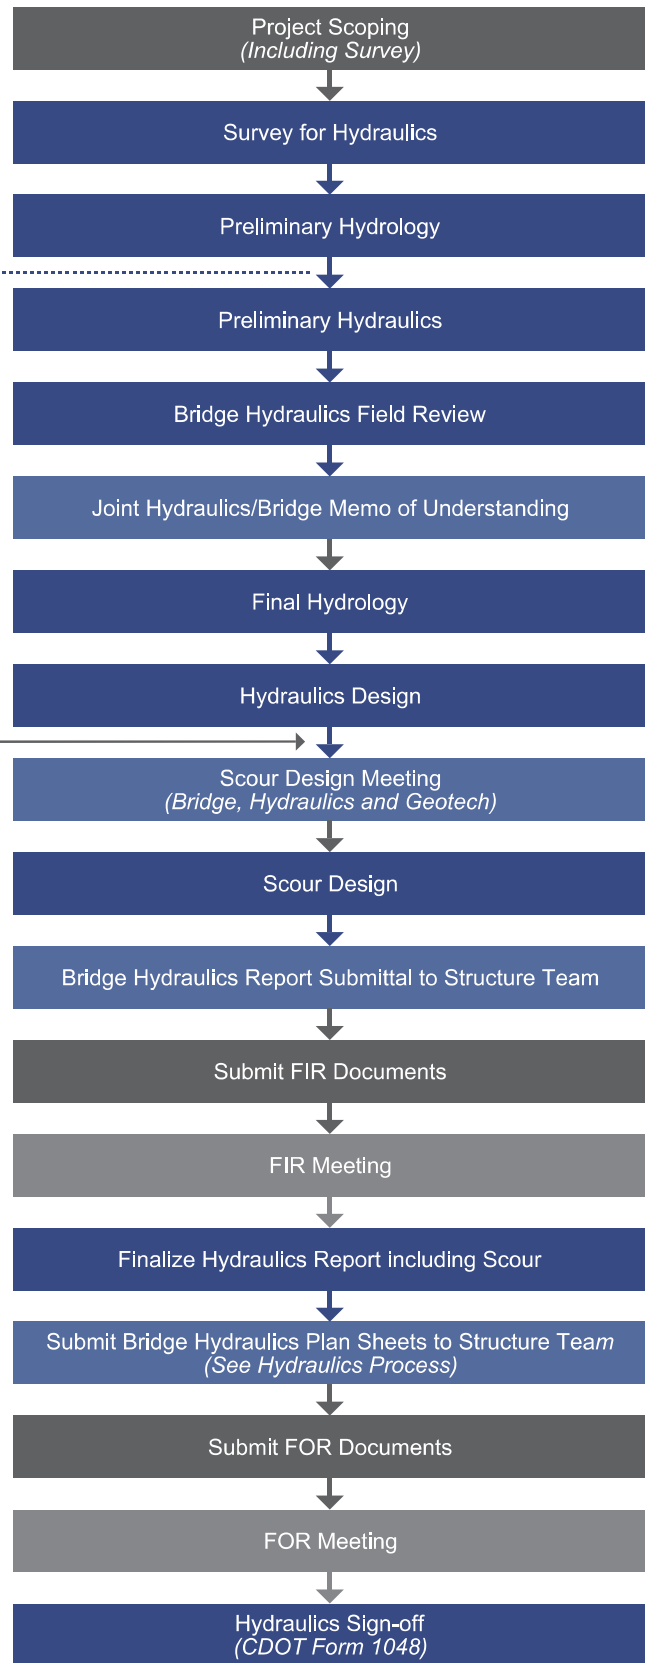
Project Scoping
(Including Survey)

Survey for Hydraulics

Preliminary Hydrology

Preliminary Hydraulics

Bridge Hydraulics Field Review

Joint Hydraulics/Bridge Memo of Understanding

Final Hydrology

Hydraulics Design

Scour Design Meeting
(Bridge, Hydraulics and Geotech)

Scour Design

Bridge Hydraulics Report Submittal to Structure Team

Submit FIR Documents

FIR Meeting

Finalize Hydraulics Report including Scour

Submit Bridge Hydraulics Plan Sheets to Structure Team
(See Hydraulics Process)

Submit FOR Documents

FOR Meeting

Hydraulics Sign-off
(CDOT Form 1048)